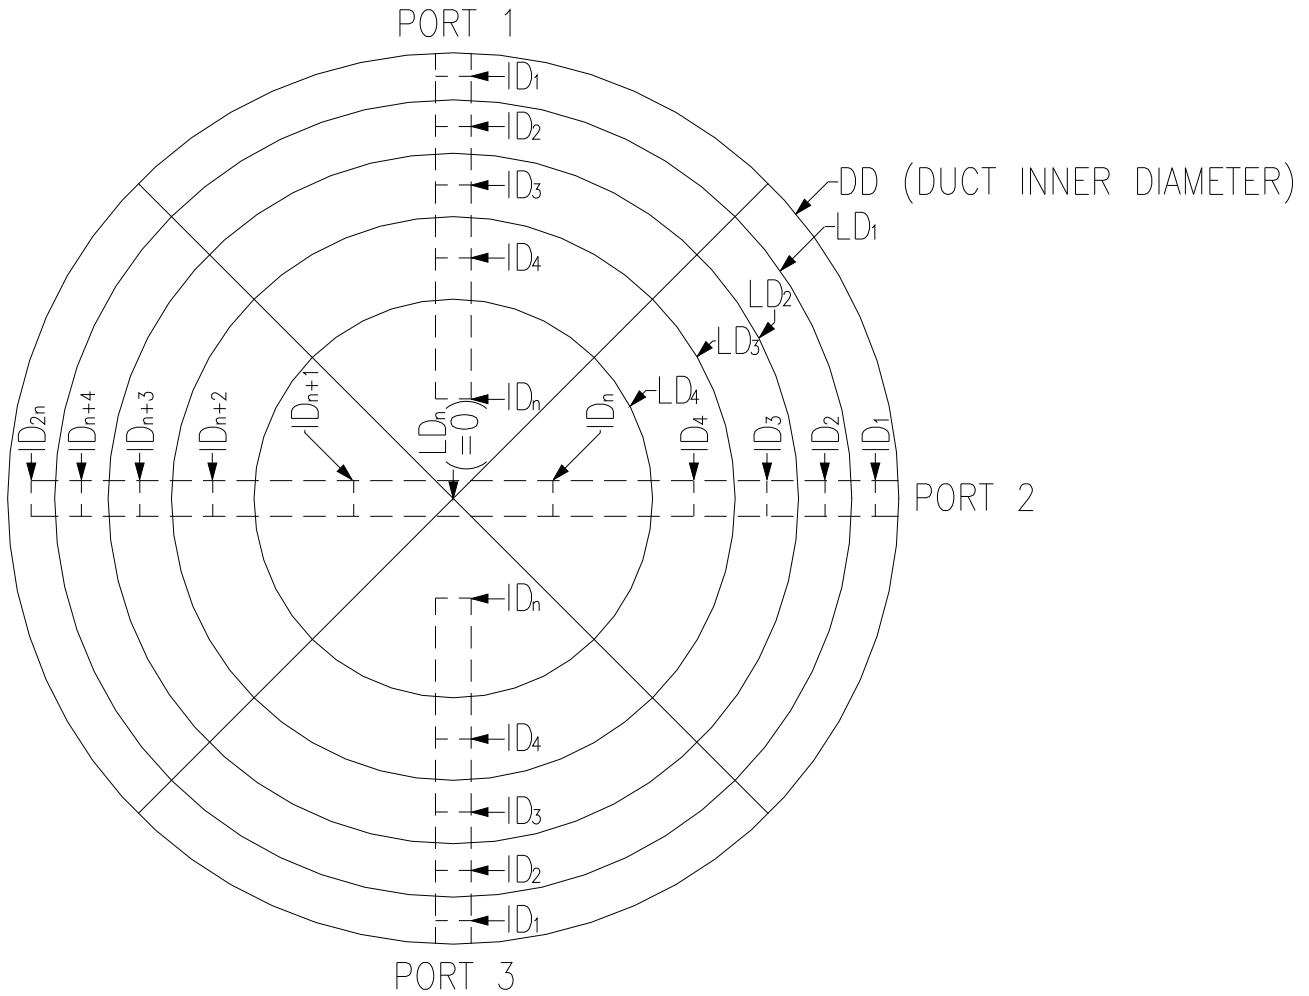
PORT 1

$ID_1$

$ID_2$

$ID_3$

DD (DUCT INNER DIAMETER)

$LD_1$

$ID_4$

$LD_2$

$LD_3$

$ID_n$

$LD_4$

$ID_{2n}$ $ID_{n+4}$ $ID_{n+3}$ $ID_{n+2}$ $ID_{n+1}$ $LD_n$ $(=0)$ $ID_n$ $ID_4$ $ID_3$ $ID_2$ $ID_1$

PORT 2

$ID_n$

$ID_4$

$ID_3$

$ID_2$

$ID_1$

PORT 3